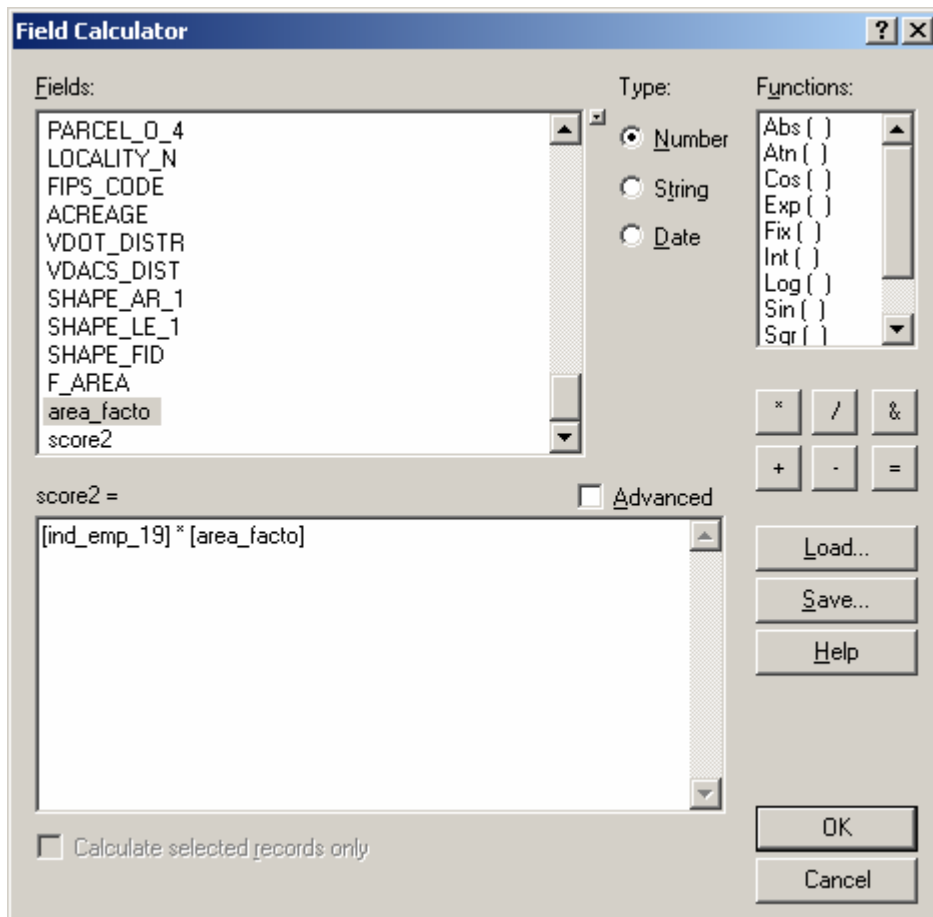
Field Calculator

? ×

Fields:

PARCEL_O_4
LOCALITY_N
FIPS_CODE
ACREAGE
VDOT_DISTR
VDACS_DIST
SHAPE_AR_1
SHAPE_LE_1
SHAPE_FID
F_AREA
area_facto
score2

Type:

Number

String

Date

Functions:

Abs ( )
Atn ( )
Cos ( )
Exp ( )
Fix ( )
Int ( )
Log ( )
Sin ( )
Sqr ( )

*
/
&
+
-
=

score2 =

Advanced

[ind_emp_19] * [area_facto]

Load...

Save...

Help

Calculate selected records only

OK

Cancel